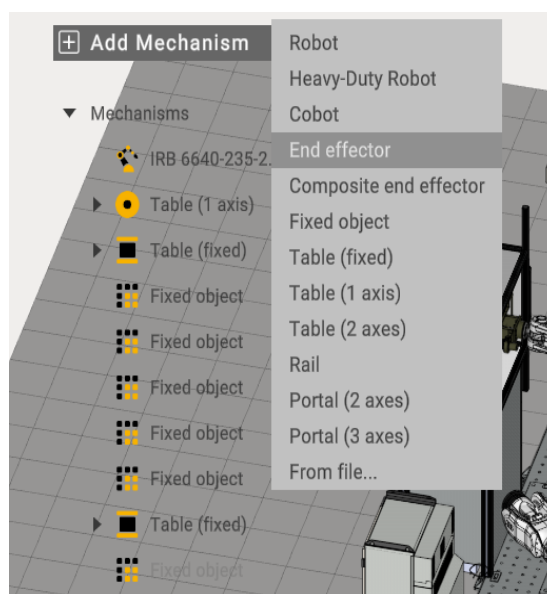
Add Mechanism

Mechanisms
IRB 6640-235-2.
Table (1 axis)
Table (fixed)
Fixed object
Fixed object
Fixed object
Fixed object
Fixed object
Table (fixed)
Fixed object

Robot
Heavy-Duty Robot
Cobot
End effector
Composite end effector
Fixed object
Table (fixed)
Table (1 axis)
Table (2 axes)
Rail
Portal (2 axes)
Portal (3 axes)
From file...